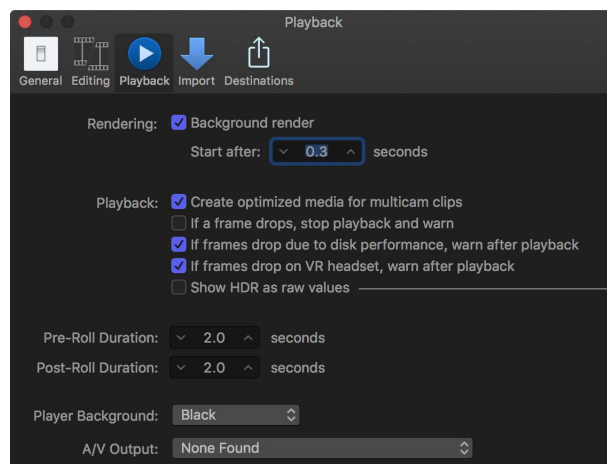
Playback

General Editing Playback Import Destinations

Rendering: Background render

Start after: 0.3 seconds

Playback: Create optimized media for multicam clips

If a frame drops, stop playback and warn

If frames drop due to disk performance, warn after playback

If frames drop on VR headset, warn after playback

Show HDR as raw values

Pre-Roll Duration: 2.0 seconds

Post-Roll Duration: 2.0 seconds

Player Background: Black

A/V Output: None Found